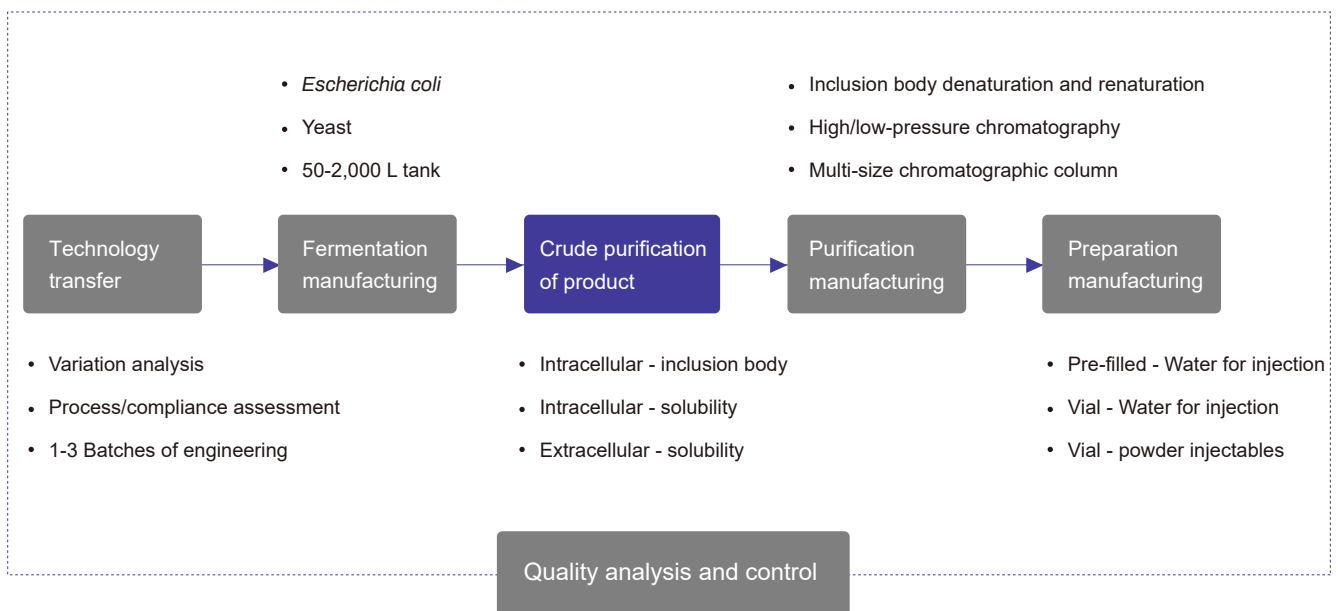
• Escherichia coli
• Yeast
• 50-2,000 L tank

• Inclusion body denaturation and renaturation
• High/low-pressure chromatography
• Multi-size chromatographic column

Technology transfer

Fermentation manufacturing

Crude purification of product

Purification manufacturing

Preparation manufacturing

• Variation analysis
• Process/compliance assessment
• 1-3 Batches of engineering

• Intracellular - inclusion body
• Intracellular - solubility
• Extracellular - solubility

• Pre-filled - Water for injection
• Vial - Water for injection
• Vial - powder injectables

Quality analysis and control